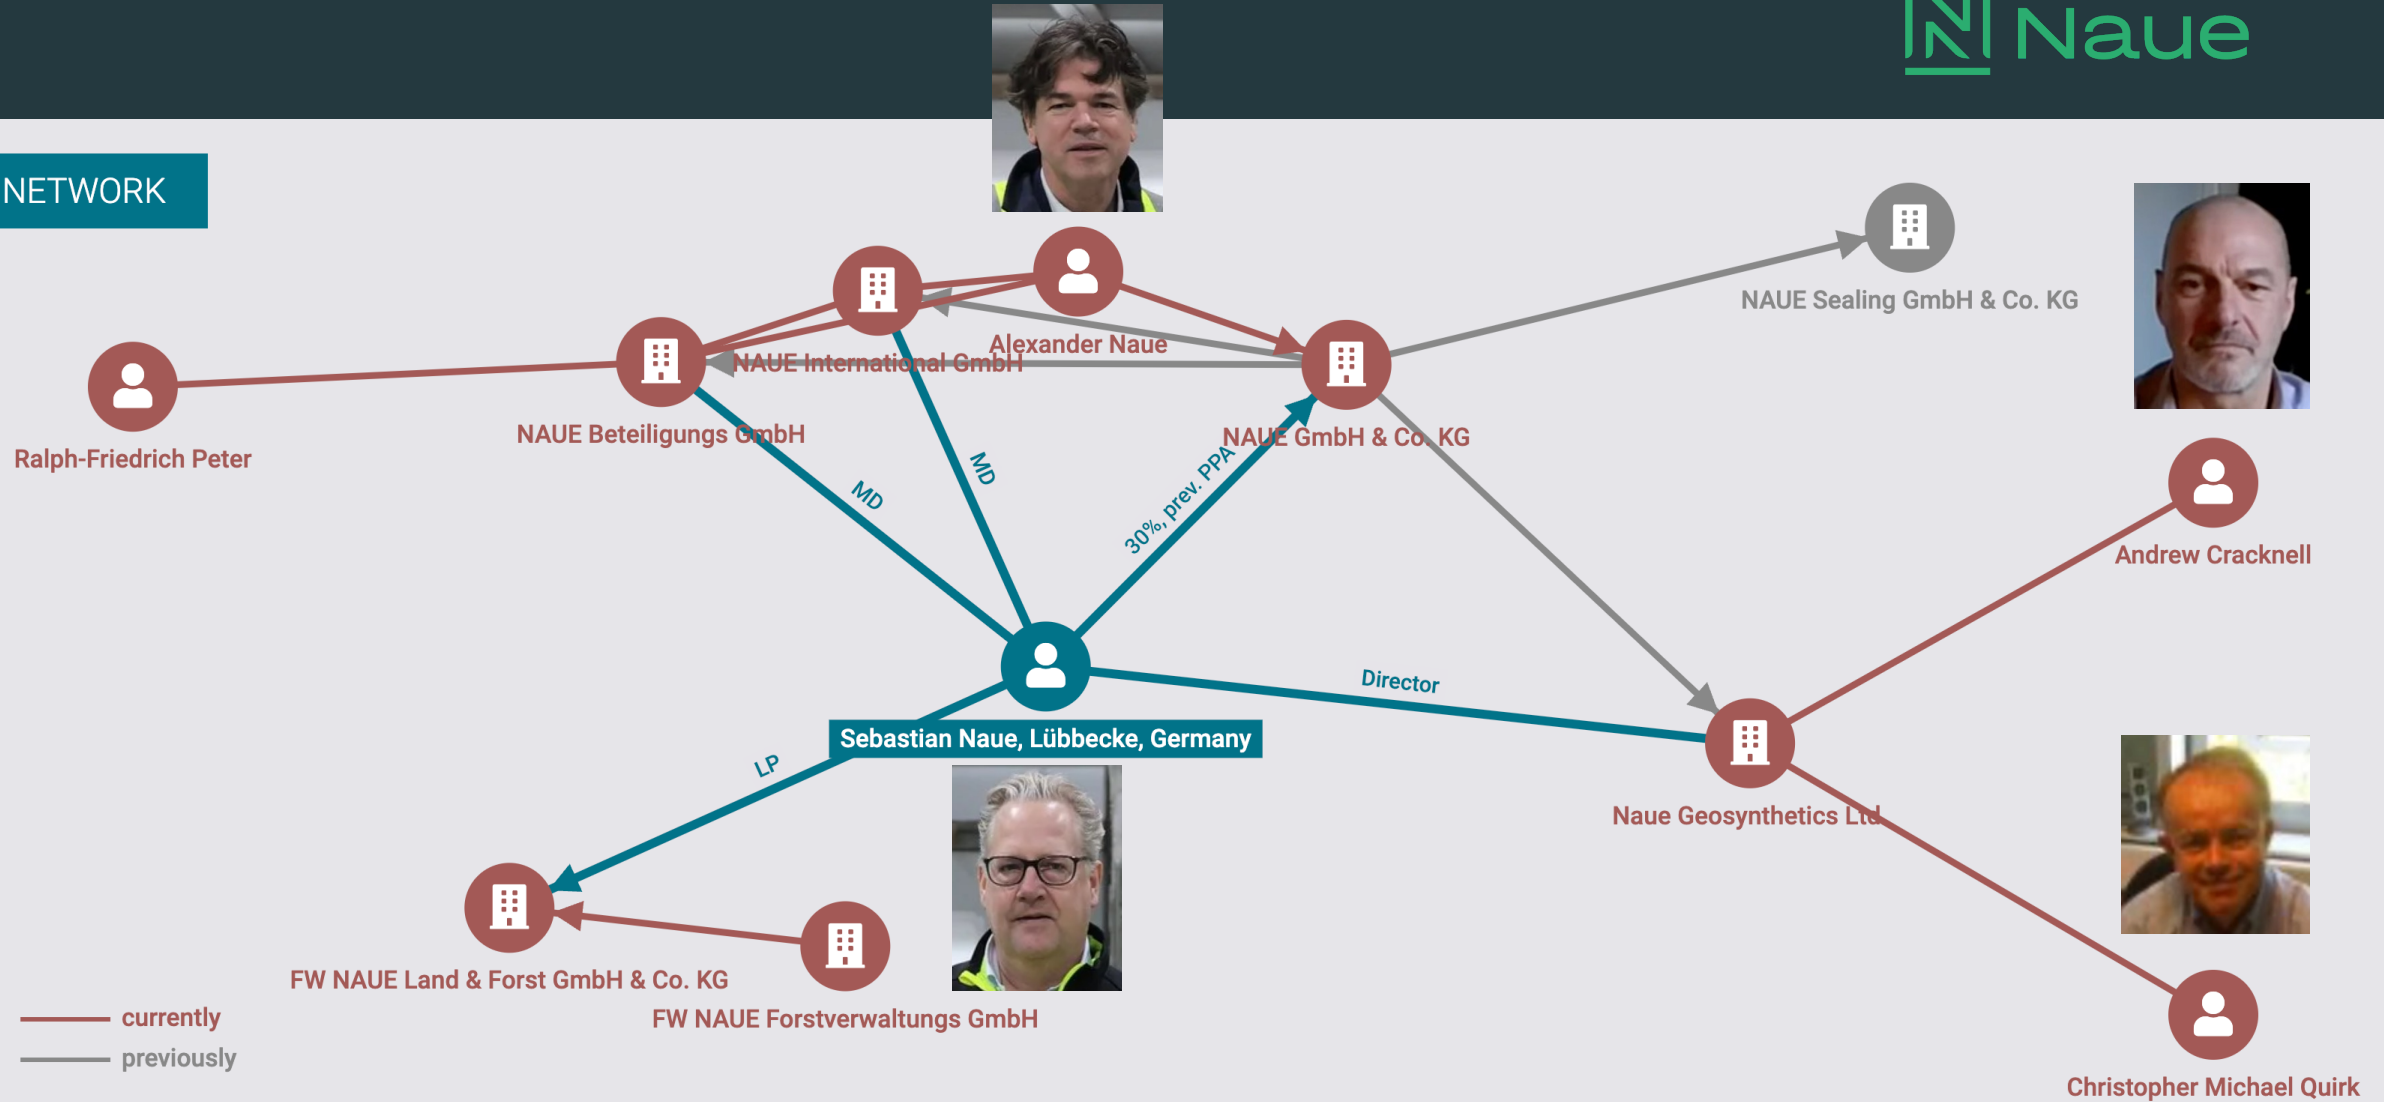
Naue

NETWORK

NAUE Sealing GmbH & Co. KG

Alexander Naue

NAUE International GmbH

Ralph-Friedrich Peter

NAUE Beteiligungs GmbH

NAUE GmbH & Co. KG

MD

MD

30%, prev. PPA

Andrew Cracknell

Director

Sebastian Naue, Lübbecke, Germany

LP

Naue Geosynthetics Ltd

FW NAUE Land & Forst GmbH & Co. KG

FW NAUE Forstverwaltungs GmbH

currently

previously

Christopher Michael Quirk